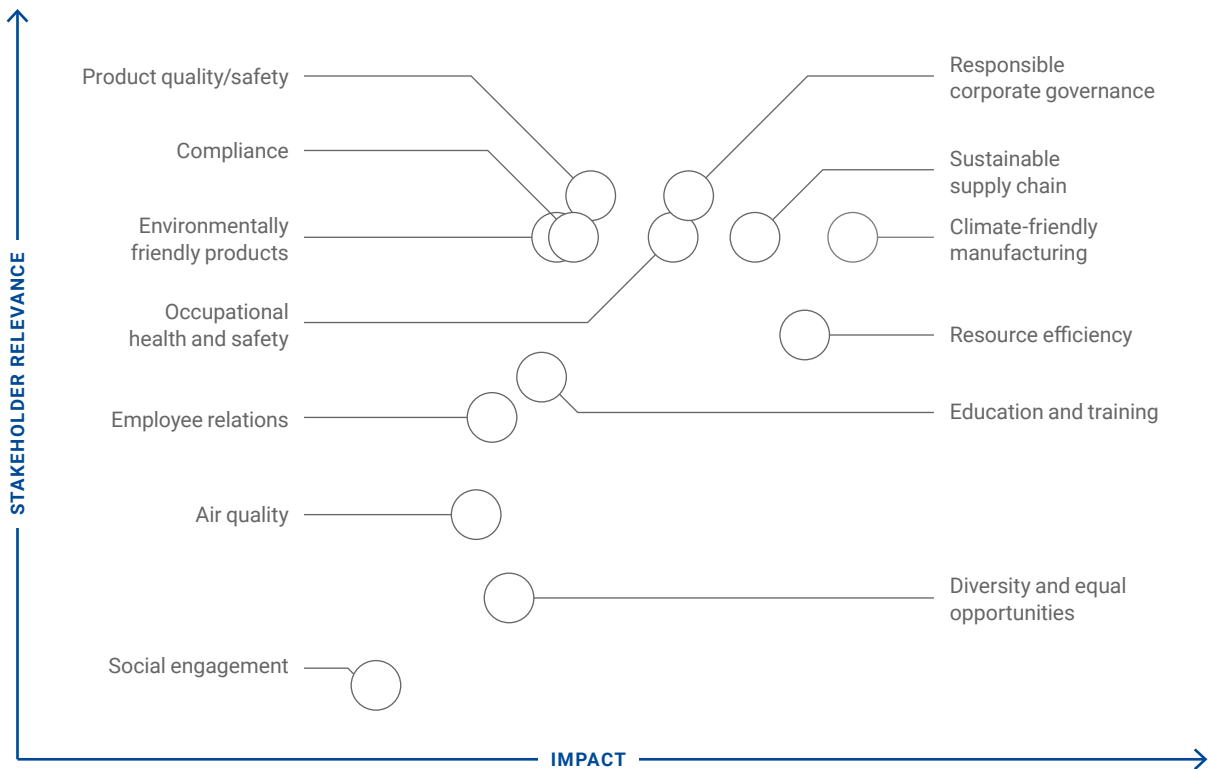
STAKEHOLDER RELEVANCE

Product quality/safety

Compliance

Environmentally friendly products

Occupational health and safety

Employee relations

Air quality

Social engagement

Responsible corporate governance

Sustainable supply chain

Climate-friendly manufacturing

Resource efficiency

Education and training

Diversity and equal opportunities

IMPACT